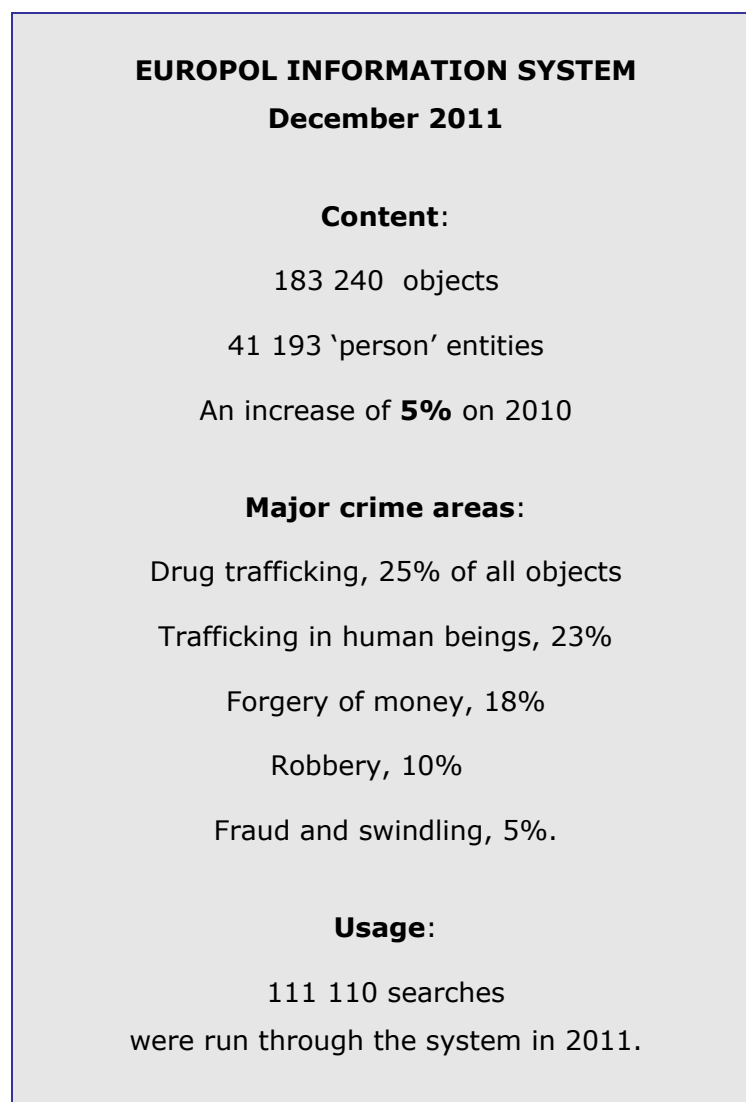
**EUROPOL INFORMATION SYSTEM**
**December 2011**

**Content**:

183 240 objects

41 193 'person' entities

An increase of **5%** on 2010

**Major crime areas**:

Drug trafficking, 25% of all objects

Trafficking in human beings, 23%

Forgery of money, 18%

Robbery, 10%

Fraud and swindling, 5%.

**Usage**:

111 110 searches
were run through the system in 2011.